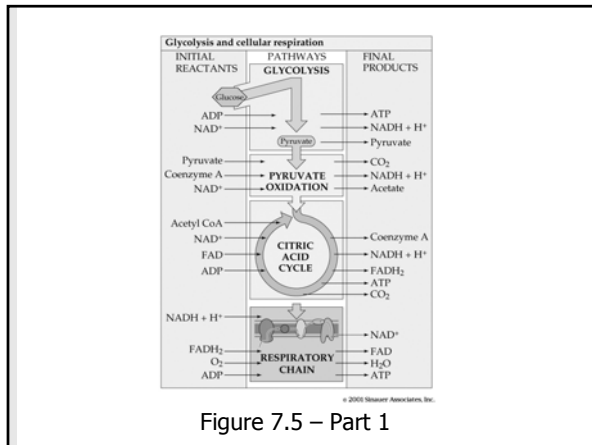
Glycolysis and cellular respiration

INITIAL REACTANTS

PATHWAYS

FINAL PRODUCTS

GLYCOLYSIS

Glucose

ADP

NAD$^+$

ATP

NADH + H$^+$

Pyruvate

Pyruvate

Pyruvate

Coenzyme A

NAD$^+$

PYRUVATE OXIDATION

$CO_2$

NADH + H$^+$

Acetate

Acetyl CoA

NAD$^+$

FAD

ADP

CITRIC ACID CYCLE

Coenzyme A

NADH + H$^+$

$FADH_2$

ATP

$CO_2$

NADH + H$^+$

$FADH_2$

$O_2$

ADP

RESPIRATORY CHAIN

NAD$^+$

FAD

$H_2O$

ATP

© 2001 Sinauer Associates, Inc.

Figure 7.5 – Part 1